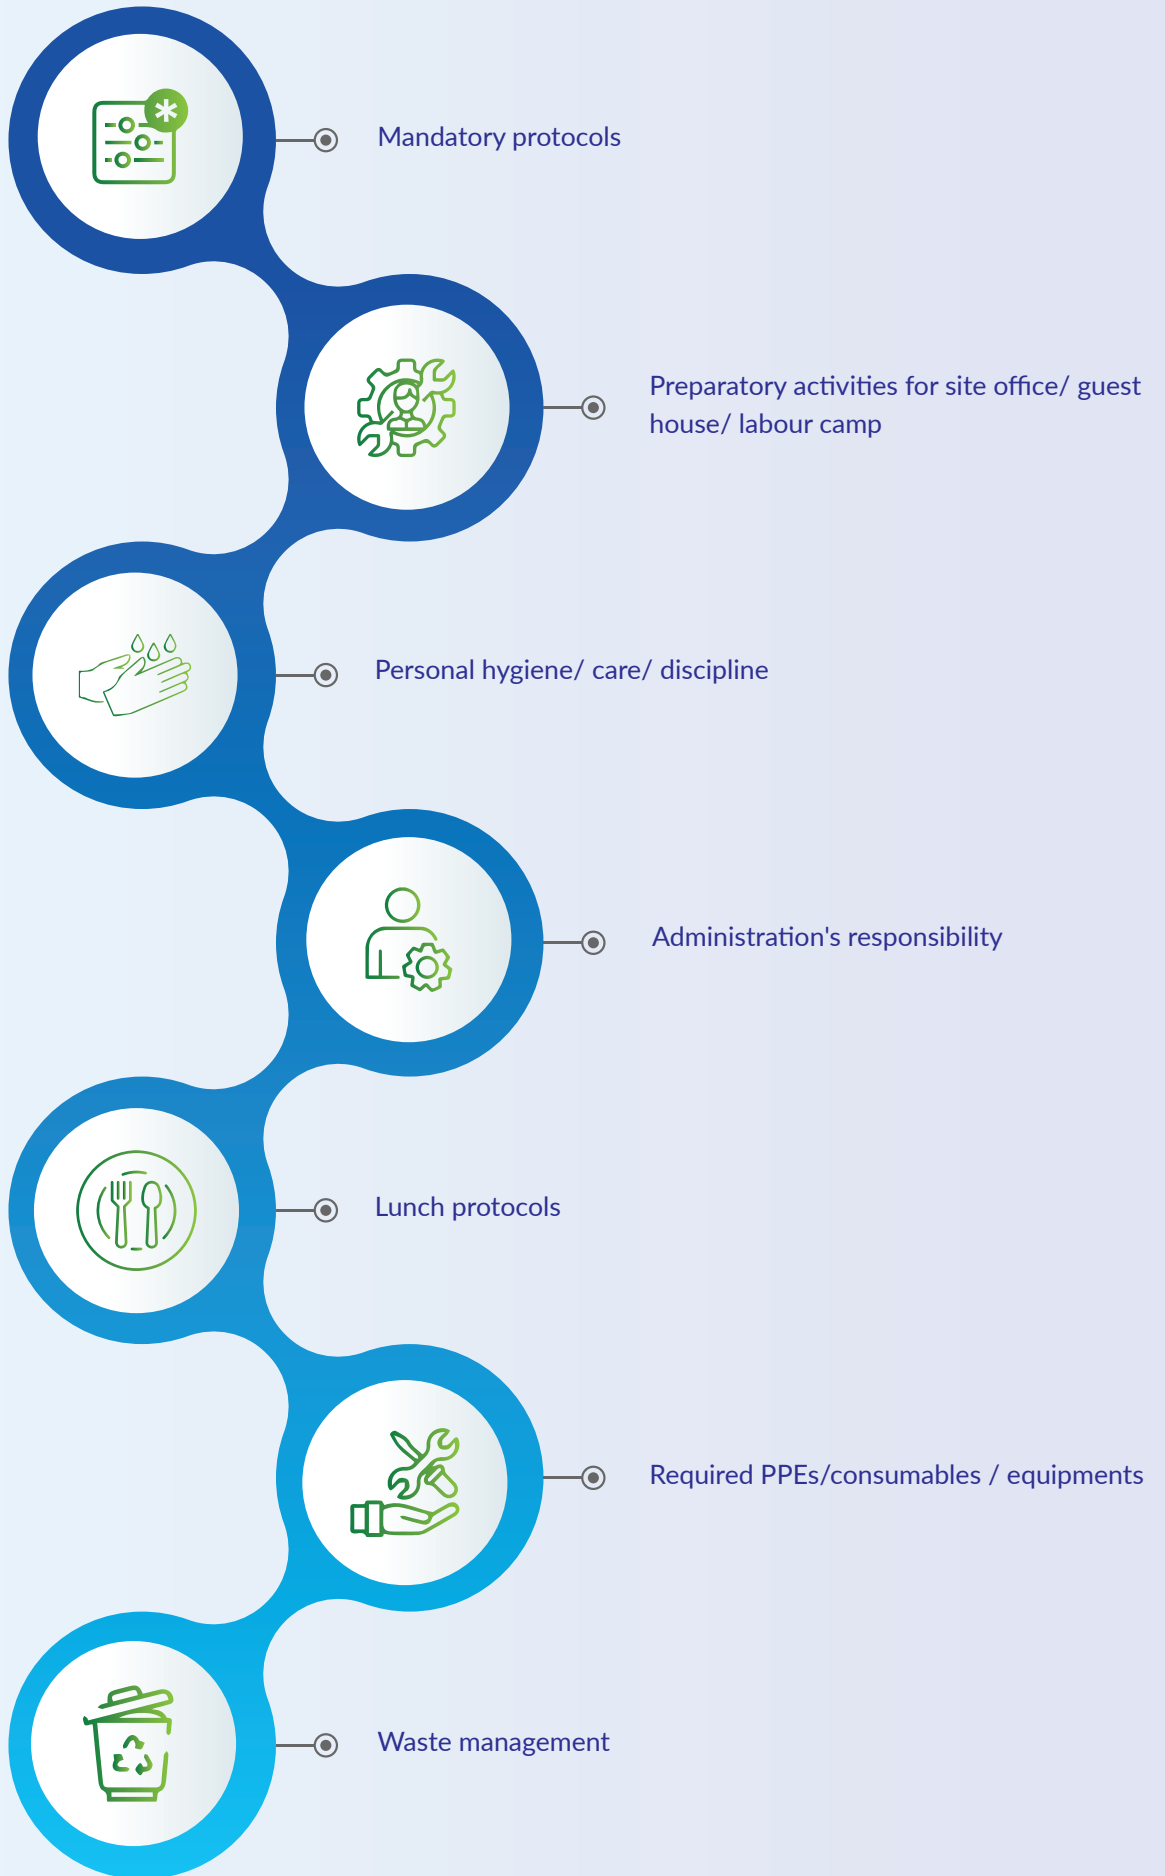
Mandatory protocols

Preparatory activities for site office/ guest house/ labour camp

Personal hygiene/ care/ discipline

Administration's responsibility

Lunch protocols

Required PPEs/consumables / equipments

Waste management